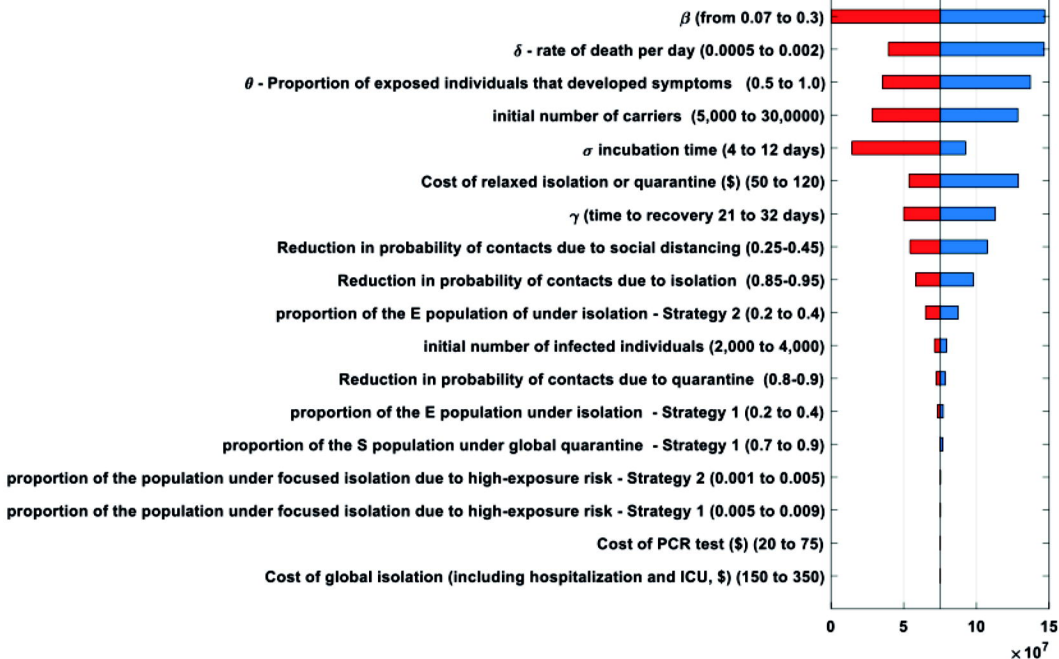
$\beta$ (from 0.07 to 0.3)
$\delta$ - rate of death per day (0.0005 to 0.002)
$\theta$ - Proportion of exposed individuals that developed symptoms (0.5 to 1.0)
initial number of carriers (5,000 to 30,0000)
$\sigma$ incubation time (4 to 12 days)
Cost of relaxed isolation or quarantine ($) (50 to 120)
$\gamma$ (time to recovery 21 to 32 days)
Reduction in probability of contacts due to social distancing (0.25-0.45)
Reduction in probability of contacts due to isolation (0.85-0.95)
proportion of the E population of under isolation - Strategy 2 (0.2 to 0.4)
initial number of infected individuals (2,000 to 4,000)
Reduction in probability of contacts due to quarantine (0.8-0.9)
proportion of the E population under isolation - Strategy 1 (0.2 to 0.4)
proportion of the S population under global quarantine - Strategy 1 (0.7 to 0.9)
proportion of the population under focused isolation due to high-exposure risk - Strategy 2 (0.001 to 0.005)
proportion of the population under focused isolation due to high-exposure risk - Strategy 1 (0.005 to 0.009)
Cost of PCR test ($) (20 to 75)
Cost of global isolation (including hospitalization and ICU, $) (150 to 350)

0 5 10 15
$\times 10^7$